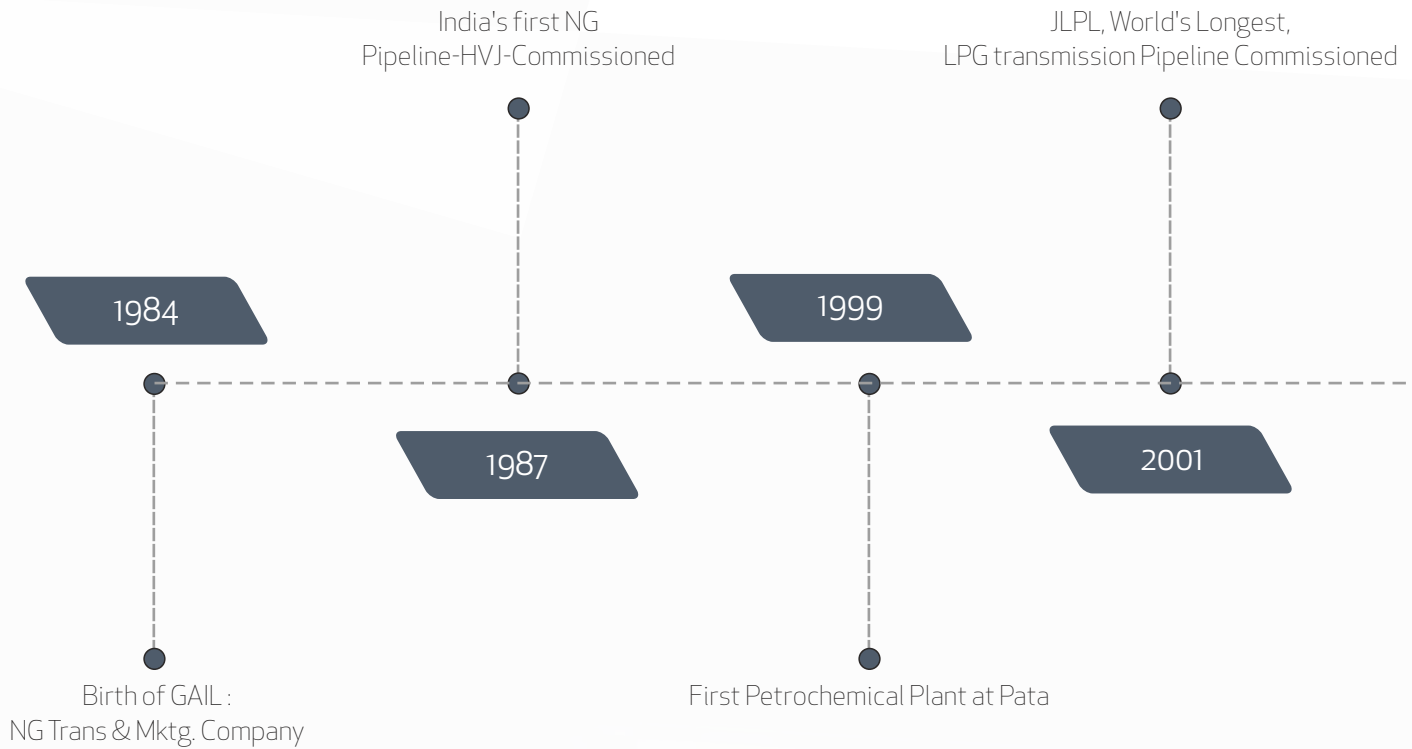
India's first NG
Pipeline-HVJ-Commissioned

JLPL, World's Longest,
LPG transmission Pipeline Commissioned

1984

1999

1987

2001

Birth of GAIL :
NG Trans & Mktg. Company

First Petrochemical Plant at Pata